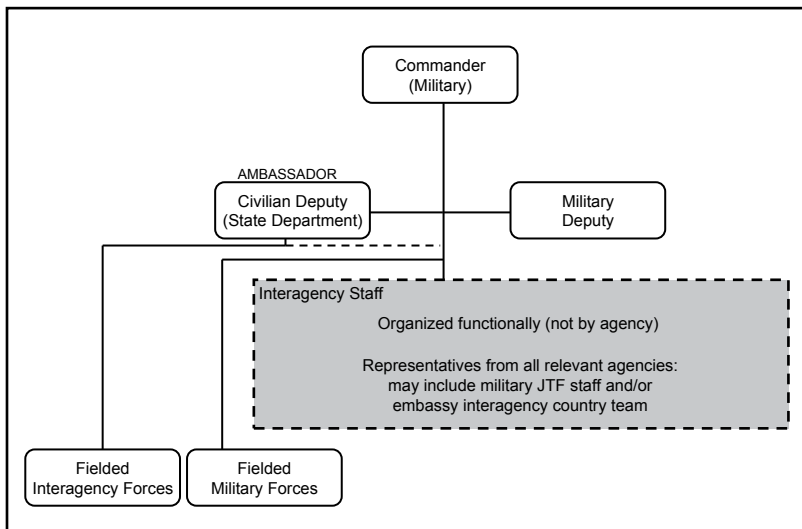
Commander
(Military)

AMBASSADOR

Civilian Deputy
(State Department)

Military
Deputy

Interagency Staff

Organized functionally (not by agency)

Representatives from all relevant agencies: may include military JTF staff and/or embassy interagency country team

Fielded
Interagency Forces

Fielded
Military Forces